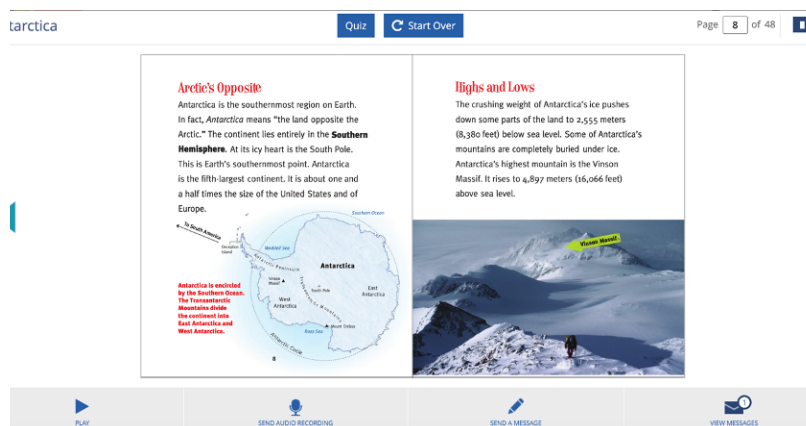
tarctica

Quiz

Start Over

Page 8 of 48

Arctic's Opposite

Antarctica is the southernmost region on Earth. In fact, *Antarctica* means "the land opposite the Arctic." The continent lies entirely in the **Southern Hemisphere**. At its icy heart is the South Pole. This is Earth's southernmost point. Antarctica is the fifth-largest continent. It is about one and a half times the size of the United States and of Europe.

Southern Ocean

To South America

Deception Island

Weddell Sea

Antarctic Peninsula

Antarctica

Vinson Massif

Transantarctic Mountains

South Pole

West Antarctica

East Antarctica

Mount Erebus

Ross Sea

Antarctic Circle

Antarctica is encircled by the Southern Ocean. The Transantarctic Mountains divide the continent into East Antarctica and West Antarctica.

8

Highs and Lows

The crushing weight of Antarctica's ice pushes down some parts of the land to 2,555 meters (8,380 feet) below sea level. Some of Antarctica's mountains are completely buried under ice. Antarctica's highest mountain is the Vinson Massif. It rises to 4,897 meters (16,066 feet) above sea level.

Vinson Massif

PLAY

SEND AUDIO RECORDING

SEND A MESSAGE

1

VIEW MESSAGES